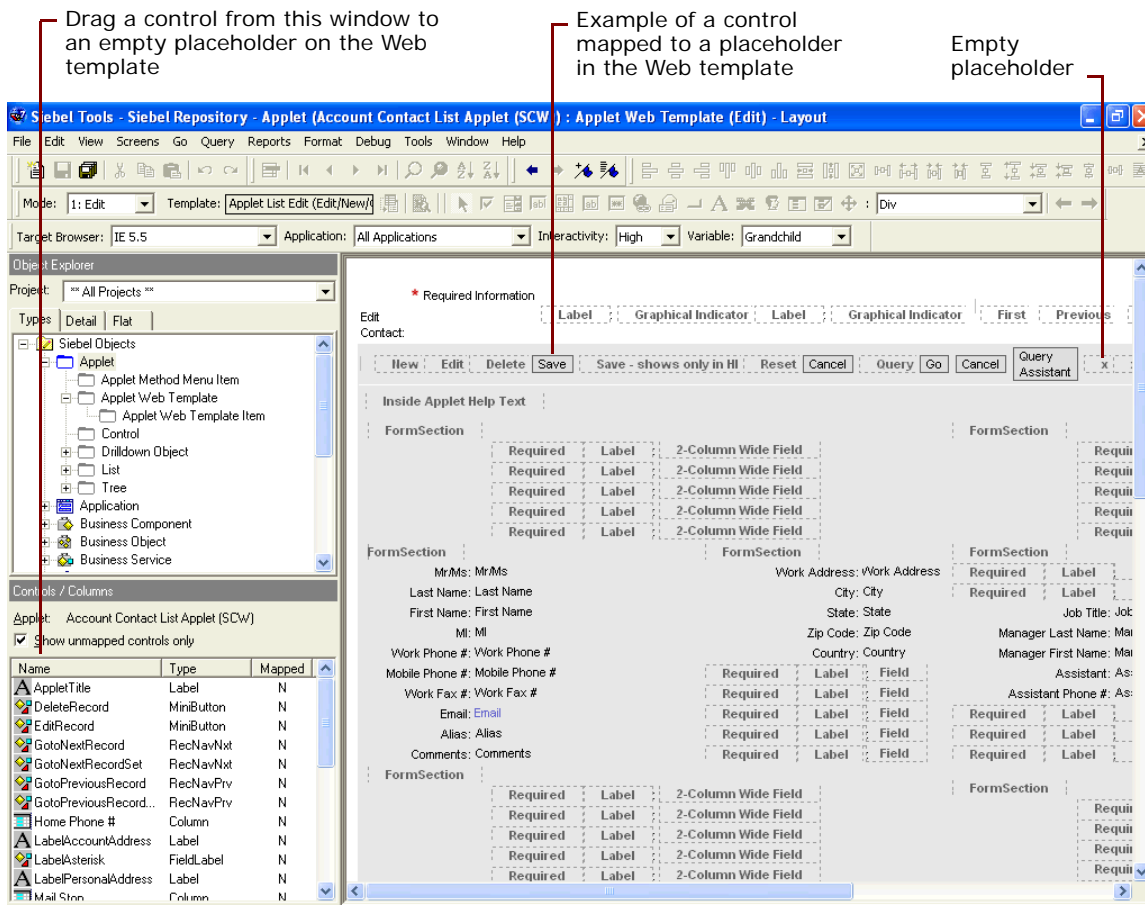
Drag a control from this window to an empty placeholder on the Web template

Example of a control mapped to a placeholder in the Web template

Empty placeholder

Siebel Tools - Siebel Repository - Applet (Account Contact List Applet (SCW)) : Applet Web Template (Edit) - Layout

File Edit View Screens Go Query Reports Format Debug Tools Window Help

Mode: 1: Edit Template: Applet List Edit (Edit/New/( Div

Target Browser: IE 5.5 Application: All Applications Interactivity: High Variable: Grandchild

Object Explorer

Project: ** All Projects **

Types Detail Flat

Siebel Objects
Applet
Applet Method Menu Item
Applet Web Template
Applet Web Template Item
Control
Drilldown Object
List
Tree
Application
Business Component
Business Object
Business Service

Controls / Columns

Applet: Account Contact List Applet (SCW)

Show unmapped controls only

| Name | Type | Mapped |
|---|---|---|
| AppletTitle | Label | N |
| DeleteRecord | MiniButton | N |
| EditRecord | MiniButton | N |
| GotoNextRecord | RecNavNxt | N |
| GotoNextRecordSet | RecNavNxt | N |
| GotoPreviousRecord | RecNavPrv | N |
| GotoPreviousRecord... | RecNavPrv | N |
| Home Phone # | Column | N |
| LabelAccountAddress | Label | N |
| LabelAsterisk | FieldLabel | N |
| LabelPersonalAddress | Label | N |
| Mail Stop | Column | N |

* Required Information

Edit Contact:

Label Graphical Indicator Label Graphical Indicator First Previous

New Edit Delete Save Save - shows only in HI Reset Cancel Query Go Cancel Query Assistant x

Inside Applet Help Text

FormSection FormSection

Required Label 2-Column Wide Field Requi
Required Label 2-Column Wide Field Requi
Required Label 2-Column Wide Field Requi
Required Label 2-Column Wide Field Requi
Required Label 2-Column Wide Field Requi

FormSection FormSection FormSection

Mr/Ms: Mr/Ms
Last Name: Last Name
First Name: First Name
MI: MI
Work Phone #: Work Phone #
Mobile Phone #: Mobile Phone #
Work Fax #: Work Fax #
Email: Email
Alias: Alias
Comments: Comments

Work Address: Work Address
City: City
State: State
Zip Code: Zip Code
Country: Country

Required Label
Required Label
Job Title: Job
Manager Last Name: Mar
Manager First Name: Mar
Assistant: Ass
Assistant Phone #: Ass

Required Label Field
Required Label Field
Required Label Field
Required Label Field
Required Label Field

Required Label
Required Label
Required Label

FormSection FormSection

Required Label 2-Column Wide Field Requi
Required Label 2-Column Wide Field Requi
Required Label 2-Column Wide Field Requi
Required Label 2-Column Wide Field Requi
Required Label 2-Column Wide Field